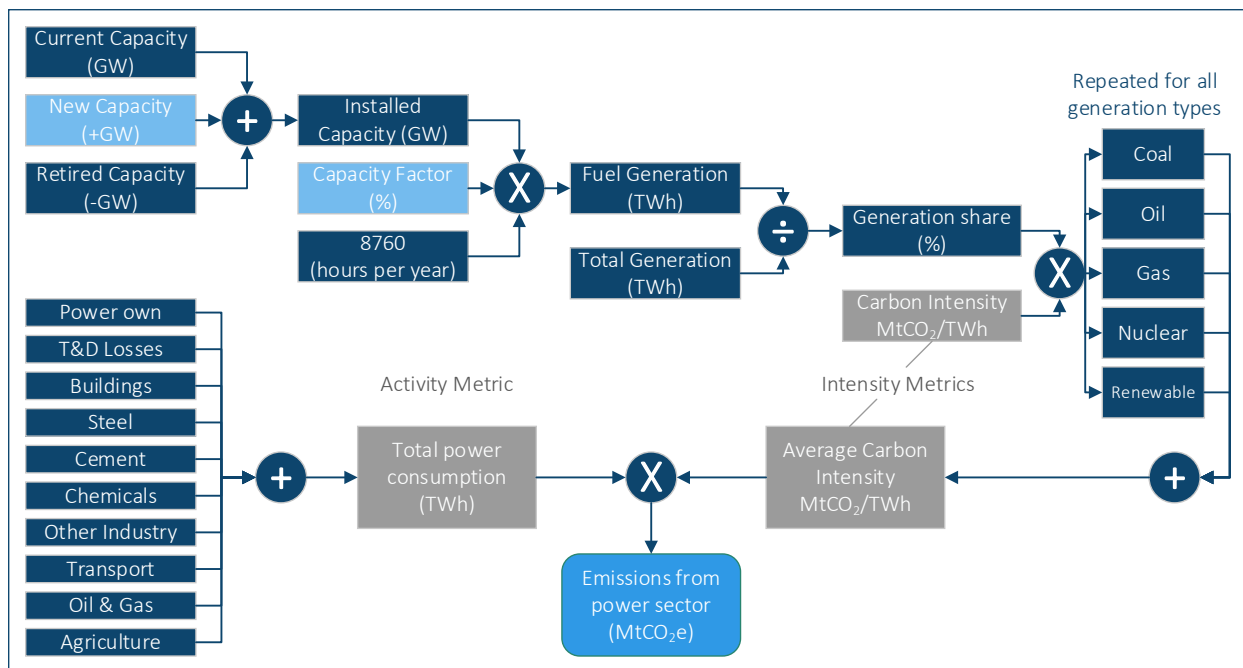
Current Capacity (GW)

New Capacity (+GW)

Retired Capacity (-GW)

+

Installed Capacity (GW)

Capacity Factor (%)

8760 (hours per year)

X

Fuel Generation (TWh)

Total Generation (TWh)

÷

Generation share (%)

X

Repeated for all generation types

Coal

Oil

Gas

Nuclear

Renewable

Carbon Intensity $MtCO_2$/TWh

Power own

T&D Losses

Buildings

Steel

Cement

Chemicals

Other Industry

Transport

Oil & Gas

Agriculture

+

Activity Metric

Total power consumption (TWh)

X

Intensity Metrics

Average Carbon Intensity $MtCO_2$/TWh

+

Emissions from power sector ($MtCO_2e$)